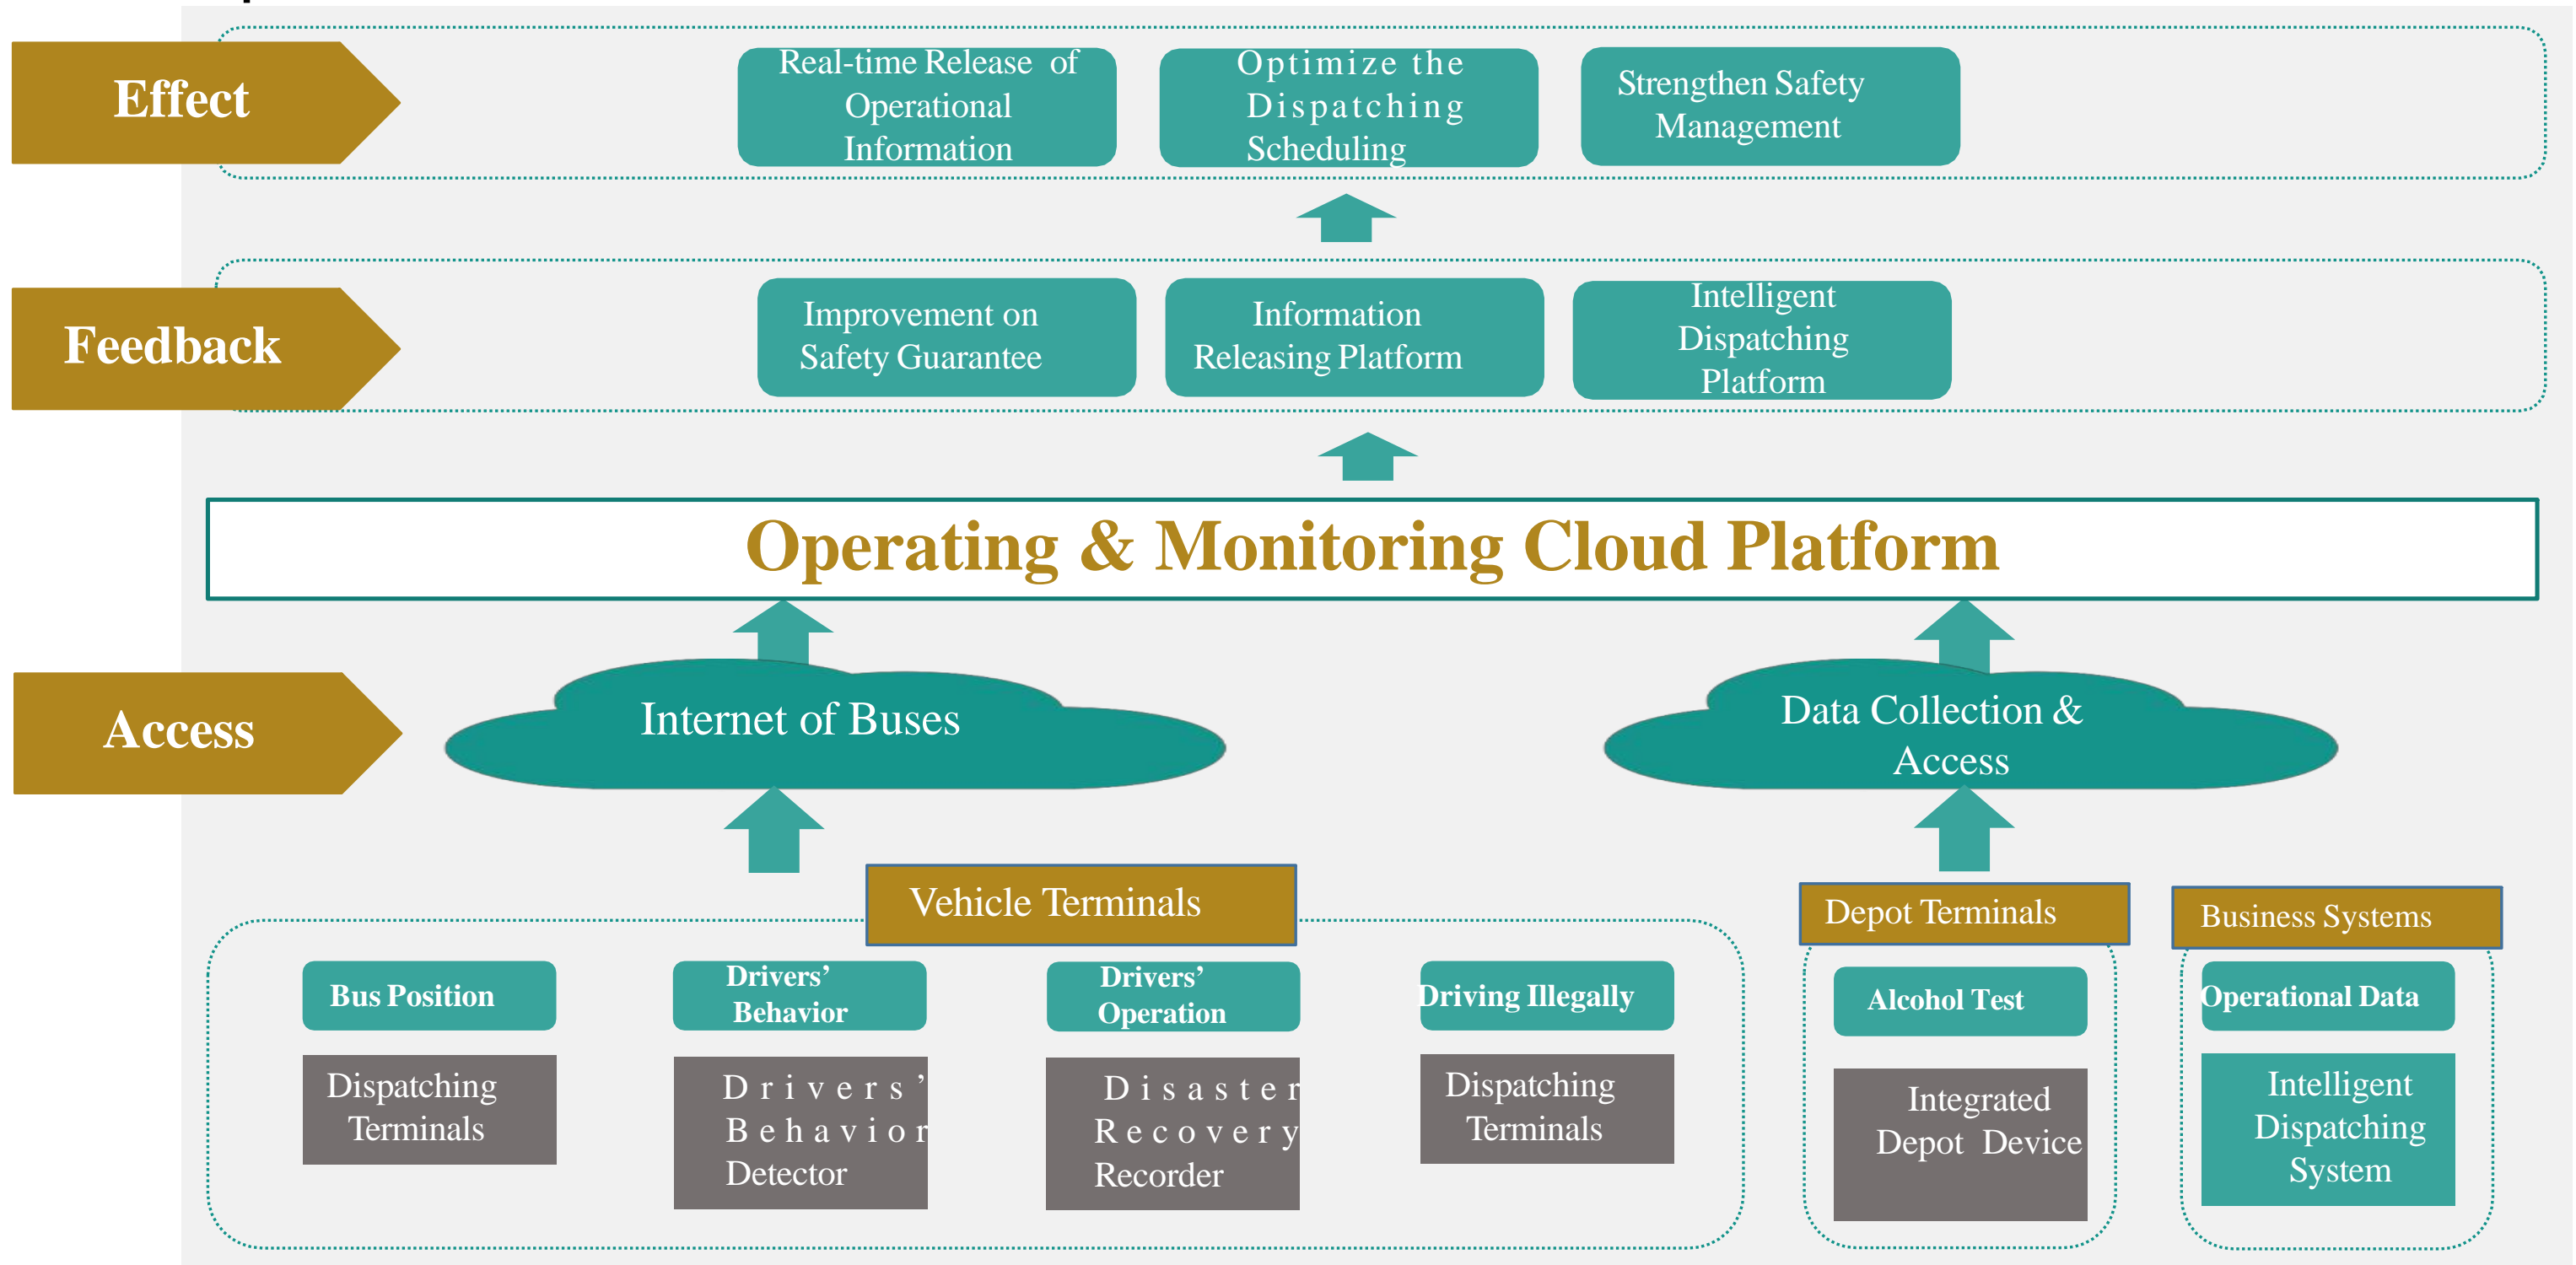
Effect

Real-time Release of Operational Information

Optimize the Dispatching Scheduling

Strengthen Safety Management

Feedback

Improvement on Safety Guarantee

Information Releasing Platform

Intelligent Dispatching Platform

Operating & Monitoring Cloud Platform

Access

Internet of Buses

Data Collection & Access

Vehicle Terminals

Depot Terminals

Business Systems

Bus Position

Dispatching Terminals

Drivers' Behavior

Drivers' Behavior Detector

Drivers' Operation

Disaster Recovery Recorder

Driving Illegally

Dispatching Terminals

Alcohol Test

Integrated Depot Device

Operational Data

Intelligent Dispatching System